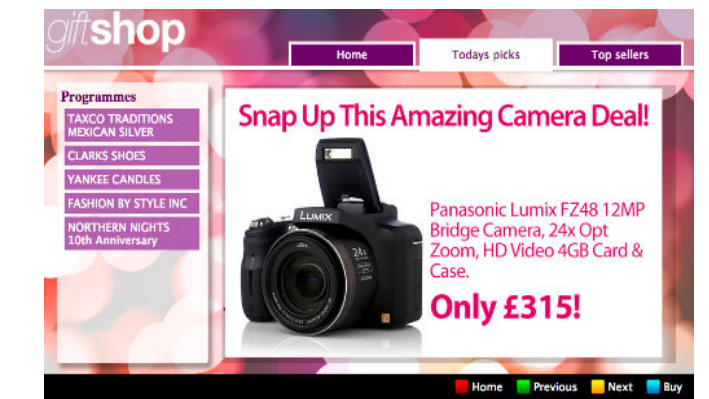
giftshop

Home

Todays picks

Top sellers

Programmes

TAXCO TRADITIONS MEXICAN SILVER

CLARKS SHOES

YANKEE CANDLES

FASHION BY STYLE INC

NORTHERN NIGHTS 10th Anniversary

Snap Up This Amazing Camera Deal!

LUMIX

Panasonic Lumix FZ48 12MP Bridge Camera, 24x Opt Zoom, HD Video 4GB Card & Case.

Only £315!

Home

Previous

Next

Buy